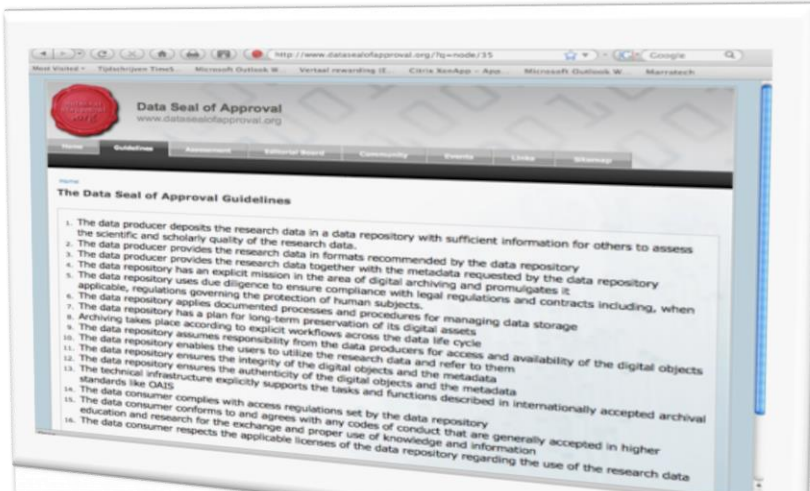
http://www.datasealofapproval.org/?q=node/35

Google

Most Visited   Tijdschrijven TimeS...   Microsoft Outlook W...   Vertaal rewarding (E...   Citrix XenApp - App...   Microsoft Outlook W...   Marratech

Data Seal of Approval
www.datasealofapproval.org

Home   Guidelines   Assessment   Editorial Board   Community   Events   Links   Sitemap

Home

The Data Seal of Approval Guidelines

1. The data producer deposits the research data in a data repository with sufficient information for others to assess the scientific and scholarly quality of the research data.
2. The data producer provides the research data in formats recommended by the data repository
3. The data producer provides the research data together with the metadata requested by the data repository
4. The data repository has an explicit mission in the area of digital archiving and promulgates it
5. The data repository uses due diligence to ensure compliance with legal regulations and contracts including, when applicable, regulations governing the protection of human subjects.
6. The data repository applies documented processes and procedures for managing data storage
7. The data repository has a plan for long-term preservation of its digital assets
8. Archiving takes place according to explicit workflows across the data life cycle
9. The data repository assumes responsibility from the data producers for access and availability of the digital objects
10. The data repository enables the users to utilize the research data and refer to them
11. The data repository ensures the integrity of the digital objects and the metadata
12. The data repository ensures the authenticity of the digital objects and the metadata
13. The technical infrastructure explicitly supports the tasks and functions described in internationally accepted archival standards like OAIS
14. The data consumer complies with access regulations set by the data repository
15. The data consumer conforms to and agrees with any codes of conduct that are generally accepted in higher education and research for the exchange and proper use of knowledge and information
16. The data consumer respects the applicable licenses of the data repository regarding the use of the research data